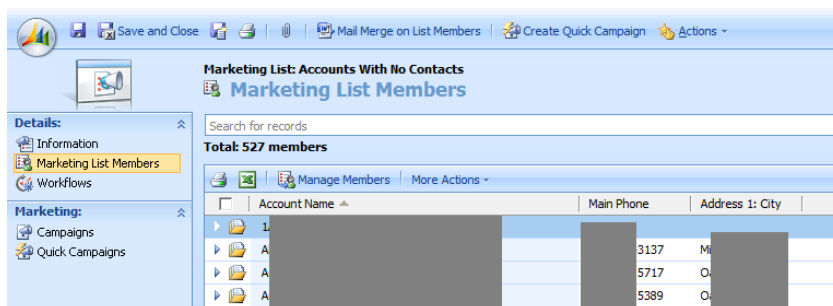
Save and Close | Mail Merge on List Members | Create Quick Campaign | Actions

Marketing List: Accounts With No Contacts
Marketing List Members

Details:
Information
Marketing List Members
Workflows

Marketing:
Campaigns
Quick Campaigns

Search for records
Total: 527 members

Manage Members | More Actions

| | Account Name | Main Phone | Address 1: City |
|---|---|---|---|
| | 1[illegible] | | |
| | A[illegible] | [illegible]3137 | Mi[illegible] |
| | A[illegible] | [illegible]5717 | O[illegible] |
| | A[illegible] | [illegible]5389 | O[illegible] |